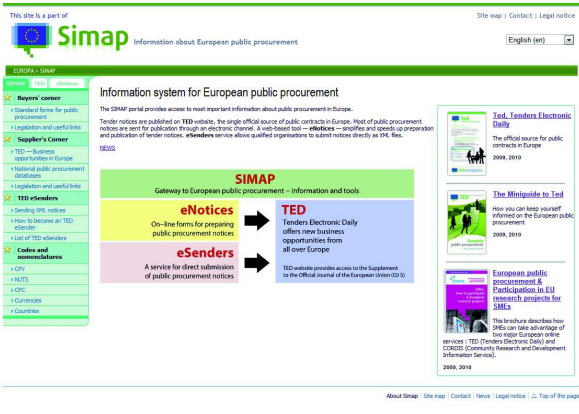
This site is a part of

Site map | Contact | Legal notice

Simap Information about European public procurement

English (en)

EUROPA > SIMAP

SIMAP TED eNotices

Buyers' corner

> Standard forms for public procurement

> Legislation and useful links

Supplier's Corner

> TED — Business opportunities in Europe

> National public procurement databases

> Legislation and useful links

TED eSenders

> Sending XML notices

> How to become an TED eSender

> List of TED eSenders

Codes and nomenclatures

> CPV

> NUTS

> CPC

> Currencies

> Countries

Information system for European public procurement

The SIMAP portal provides access to most important information about public procurement in Europe.

Tender notices are published on TED website, the single official source of public contracts in Europe. Most of public procurement notices are sent for publication through an electronic channel. A web-based tool — eNotices — simplifies and speeds up preparation and publication of tender notices. eSenders service allows qualified organisations to submit notices directly as XML files.

NEWS

SIMAP

Gateway to European public procurement – information and tools

eNotices

On-line forms for preparing public procurement notices

TED

Tenders Electronic Daily offers new business opportunities from all over Europe

eSenders

A service for direct submission of public procurement notices

TED website provides access to the Supplement to the Official Journal of the European Union (OJ S)

Ted, Tenders Electronic Daily

The official source for public contracts in Europe

2009, 2010

The Miniguide to Ted

How you can keep yourself informed on the European public procurement

2009, 2010

European public procurement & Participation in EU research projects for SMEs

This brochure describes how SMEs can take advantage of two major European online services : TED (Tenders Electronic Daily) and CORDIS (Community Research and Development Information Service).

2009, 2010

About Simap | Site map | Contact | News | Legal notice | Top of the page